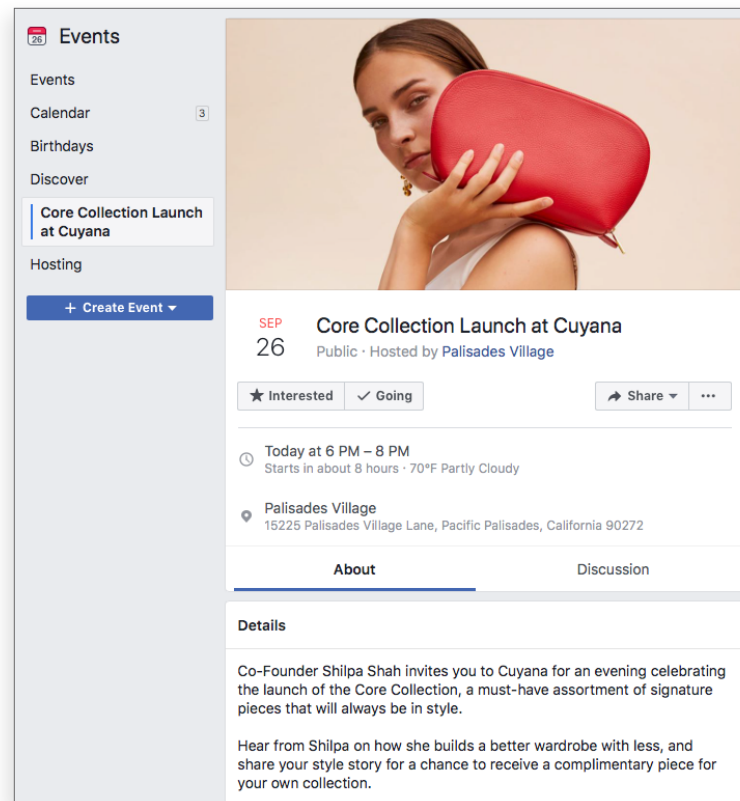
26 Events

Events

Calendar 3

Birthdays

Discover

Core Collection Launch at Cuyana

Hosting

+ Create Event

SEP
26

Core Collection Launch at Cuyana

Public · Hosted by Palisades Village

Interested

Going

Share

···

Today at 6 PM – 8 PM
Starts in about 8 hours · 70°F Partly Cloudy

Palisades Village
15225 Palisades Village Lane, Pacific Palisades, California 90272

About

Discussion

Details

Co-Founder Shilpa Shah invites you to Cuyana for an evening celebrating the launch of the Core Collection, a must-have assortment of signature pieces that will always be in style.

Hear from Shilpa on how she builds a better wardrobe with less, and share your style story for a chance to receive a complimentary piece for your own collection.